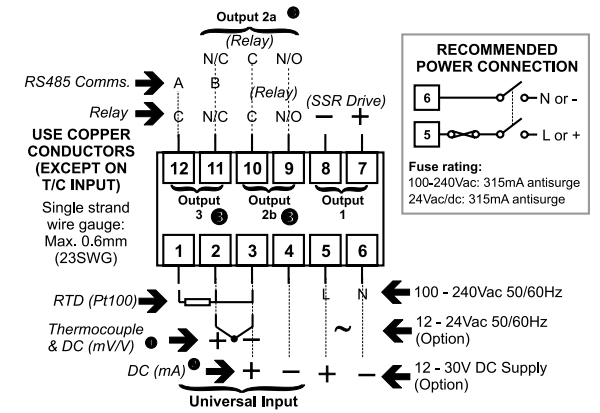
Output 2a
(Relay)
N/C C N/O

RS485 Comms. A B

Relay C N/C C N/O

(Relay) (SSR Drive)
− +

USE COPPER CONDUCTORS (EXCEPT ON T/C INPUT)

Single strand wire gauge: Max. 0.6mm (23SWG)

12 11 10 9 8 7

Output 3 ❸ Output 2b ❸ Output 1

1 2 3 4 5 6

RECOMMENDED POWER CONNECTION

6 N or -
5 L or +

Fuse rating:
100-240Vac: 315mA antisurge
24Vac/dc: 315mA antisurge

RTD (Pt100)

L N

100 - 240Vac 50/60Hz

Thermocouple & DC (mV/V) + −

~

12 - 24Vac 50/60Hz (Option)

DC (mA) + − + −

12 - 30V DC Supply (Option)

Universal Input